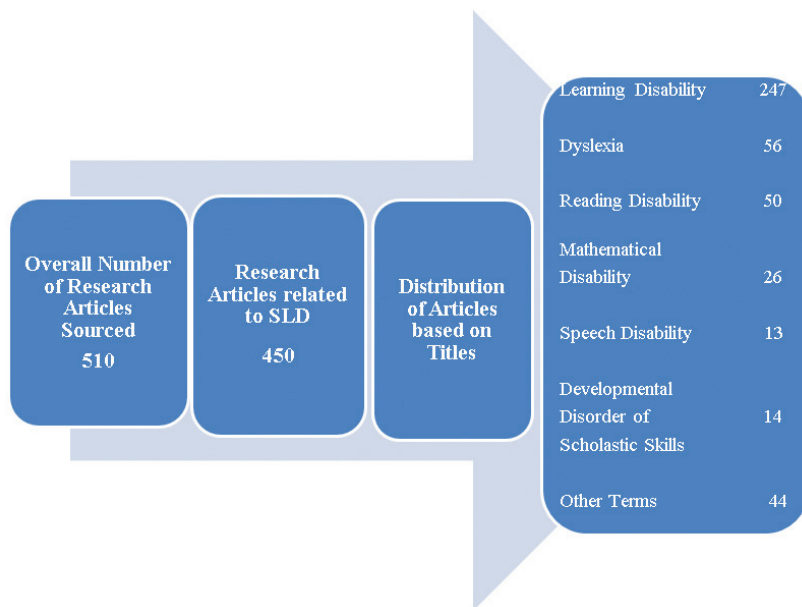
Overall Number of Research Articles Sourced
510

Research Articles related to SLD
450

Distribution of Articles based on Titles

Learning Disability 247

Dyslexia 56

Reading Disability 50

Mathematical Disability 26

Speech Disability 13

Developmental Disorder of Scholastic Skills 14

Other Terms 44